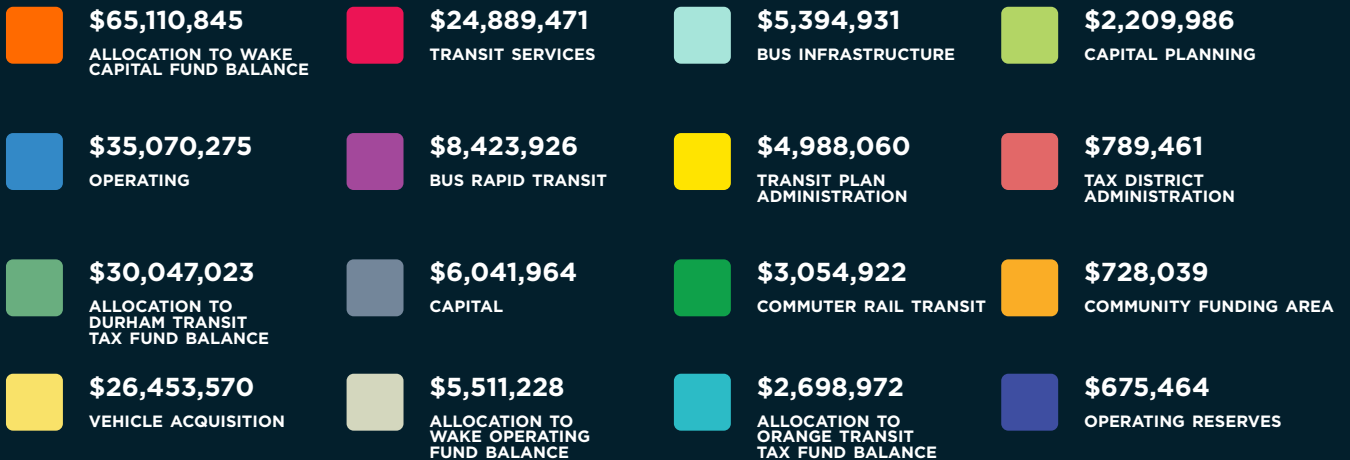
$65,110,845
ALLOCATION TO WAKE CAPITAL FUND BALANCE

$24,889,471
TRANSIT SERVICES

$5,394,931
BUS INFRASTRUCTURE

$2,209,986
CAPITAL PLANNING

$35,070,275
OPERATING

$8,423,926
BUS RAPID TRANSIT

$4,988,060
TRANSIT PLAN ADMINISTRATION

$789,461
TAX DISTRICT ADMINISTRATION

$30,047,023
ALLOCATION TO DURHAM TRANSIT TAX FUND BALANCE

$6,041,964
CAPITAL

$3,054,922
COMMUTER RAIL TRANSIT

$728,039
COMMUNITY FUNDING AREA

$26,453,570
VEHICLE ACQUISITION

$5,511,228
ALLOCATION TO WAKE OPERATING FUND BALANCE

$2,698,972
ALLOCATION TO ORANGE TRANSIT TAX FUND BALANCE

$675,464
OPERATING RESERVES